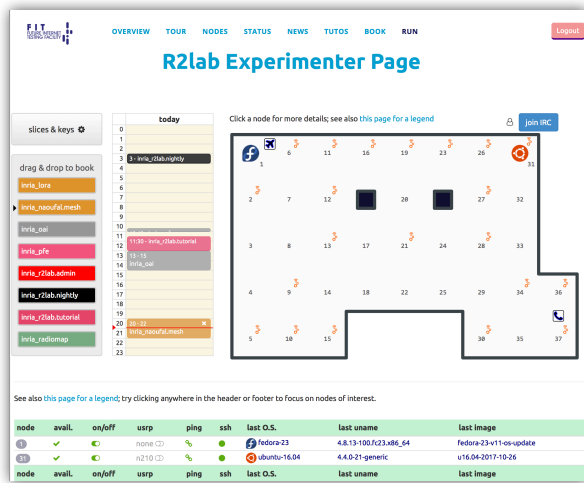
FIT FUTURE INTERNET TESTING FACILITY

OVERVIEW TOUR NODES STATUS NEWS TUTOS BOOK RUN

Logout

R2lab Experimenter Page

slices & keys

drag & drop to book

inria_lora

inria_naoufal.mesh

inria_oai

inria_pfe

inria_r2lab.admin

inria_r2lab.nightly

inria_r2lab.tutorial

inria_radiomap

today

0
1
2
3 3 - inria_r2lab.nightly
4
5
6
7
8
9
10
11 11:30 - inria_r2lab.tutorial
12
13 13 - 15 inria_oai
14
15
16
17
18
19
20 20 - 22 inria_naoufal.mesh
21
22
23

Click a node for more details; see also this page for a legend

join IRC

1 6 11 16 19 23 26 31
2 7 12 20 27 32
3 8 13 17 21 24 28 33
4 9 14 18 22 25 29 34 36
5 10 15 30 35 37

See also this page for a legend; try clicking anywhere in the header or footer to focus on nodes of interest.

| node | avail. | on/off | usrp | ping | ssh | last O.S. | last uname | last image |
|---|---|---|---|---|---|---|---|---|
| 1 | | | none | | | fedora-23 | 4.8.13-100.fc23.x86_64 | fedora-23-v11-os-update |
| 31 | | | n210 | | | ubuntu-16.04 | 4.4.0-21-generic | u16.04-2017-10-26 |
| node | avail. | on/off | usrp | ping | ssh | last O.S. | last uname | last image |